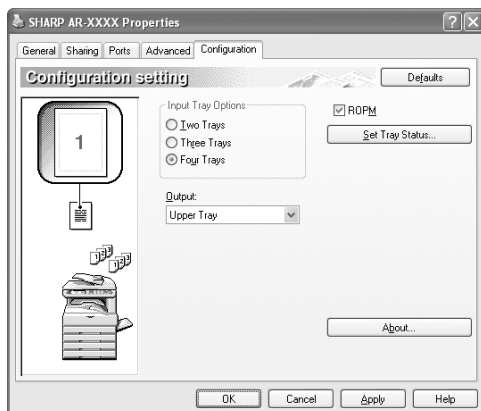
SHARP AR-XXXX Properties

General | Sharing | Ports | Advanced | Configuration

Configuration setting

Defaults

1

Input Tray Options
Two Trays
Three Trays
Four Trays

ROPM

Set Tray Status...

Output:
Upper Tray

About...

OK | Cancel | Apply | Help